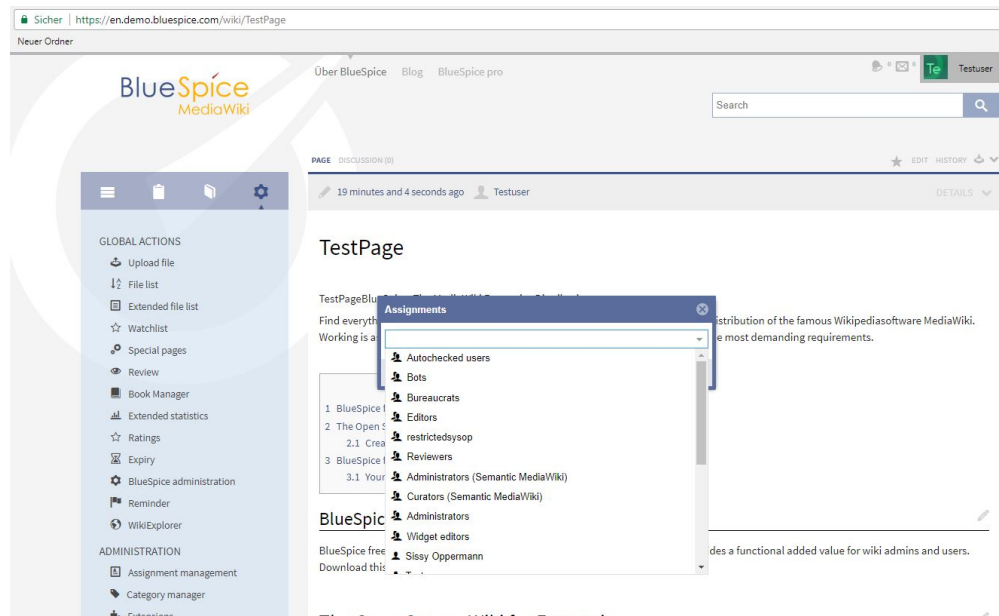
Sicher | https://en.demo.bluespice.com/wiki/TestPage

Neuer Ordner

BlueSpice MediaWiki

Über BlueSpice Blog BlueSpice pro

Te Testuser

Search

PAGE DISCUSSION (0)

EDIT HISTORY

19 minutes and 4 seconds ago Testuser

DETAILS

GLOBAL ACTIONS

Upload file

File list

Extended file list

Watchlist

Special pages

Review

Book Manager

Extended statistics

Ratings

Expiry

BlueSpice administration

Reminder

WikiExplorer

ADMINISTRATION

Assignment management

Category manager

Extensions

TestPage

TestPageBlu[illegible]

Find everyth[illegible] istribution of the famous Wikipediasoftware MediaWiki. Working is a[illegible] e most demanding requirements.

1 BlueSpice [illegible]

2 The Open S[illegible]

2.1 Crea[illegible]

3 BlueSpice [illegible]

3.1 Your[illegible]

BlueSpic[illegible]

BlueSpice free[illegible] des a functional added value for wiki admins and users. Download this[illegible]

Assignments

Autochecked users

Bots

Bureaucrats

Editors

restrictedsysop

Reviewers

Administrators (Semantic MediaWiki)

Curators (Semantic MediaWiki)

Administrators

Widget editors

Sissy Oppermann

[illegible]

The Open Source Wiki for Enterprise